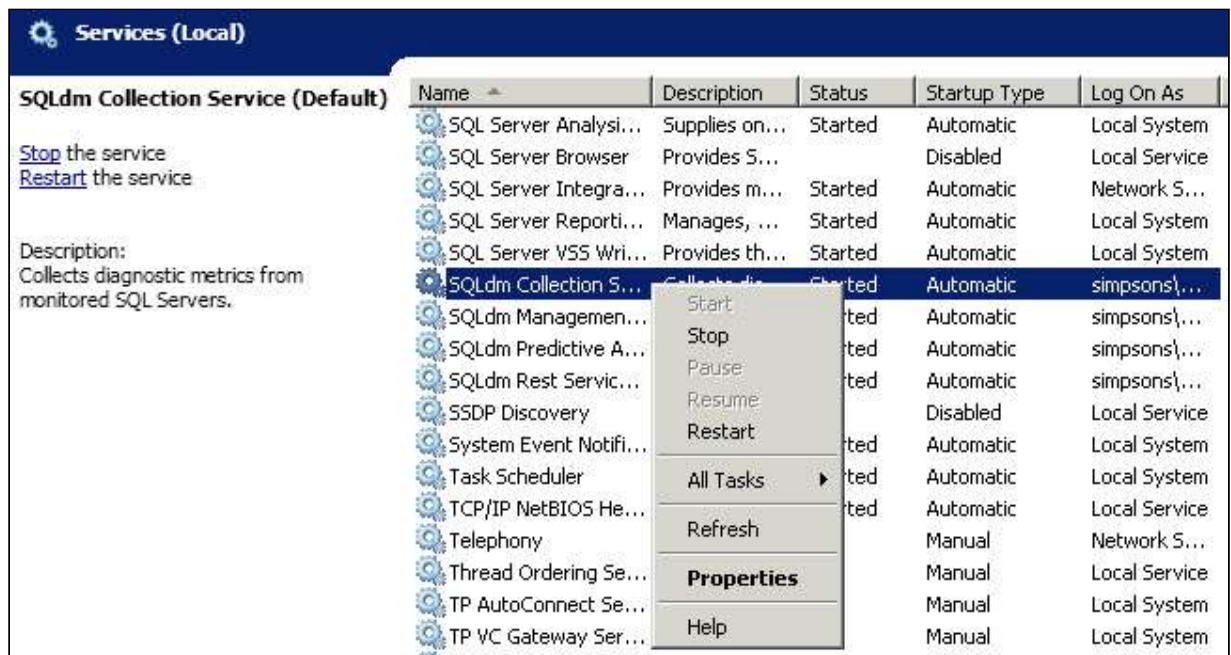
Services (Local)

SQLdm Collection Service (Default)

Stop the service
Restart the service

Description:
Collects diagnostic metrics from monitored SQL Servers.

| Name | Description | Status | Startup Type | Log On As |
|---|---|---|---|---|
| SQL Server Analysi... | Supplies on... | Started | Automatic | Local System |
| SQL Server Browser | Provides S... | | Disabled | Local Service |
| SQL Server Integra... | Provides m... | Started | Automatic | Network S... |
| SQL Server Reporti... | Manages, ... | Started | Automatic | Local System |
| SQL Server VSS Wri... | Provides th... | Started | Automatic | Local System |
| SQLdm Collection S... | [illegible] | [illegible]rted | Automatic | simpsons\... |
| SQLdm Managemen... | | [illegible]rted | Automatic | simpsons\... |
| SQLdm Predictive A... | | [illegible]rted | Automatic | simpsons\... |
| SQLdm Rest Servic... | | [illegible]rted | Automatic | simpsons\... |
| SSDP Discovery | | | Disabled | Local Service |
| System Event Notifi... | | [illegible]rted | Automatic | Local System |
| Task Scheduler | | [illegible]rted | Automatic | Local System |
| TCP/IP NetBIOS He... | | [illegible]rted | Automatic | Local Service |
| Telephony | | | Manual | Network S... |
| Thread Ordering Se... | | | Manual | Local Service |
| TP AutoConnect Se... | | | Manual | Local System |
| TP VC Gateway Ser... | | | Manual | Local System |

Start
Stop
Pause
Resume
Restart
All Tasks
Refresh
Properties
Help